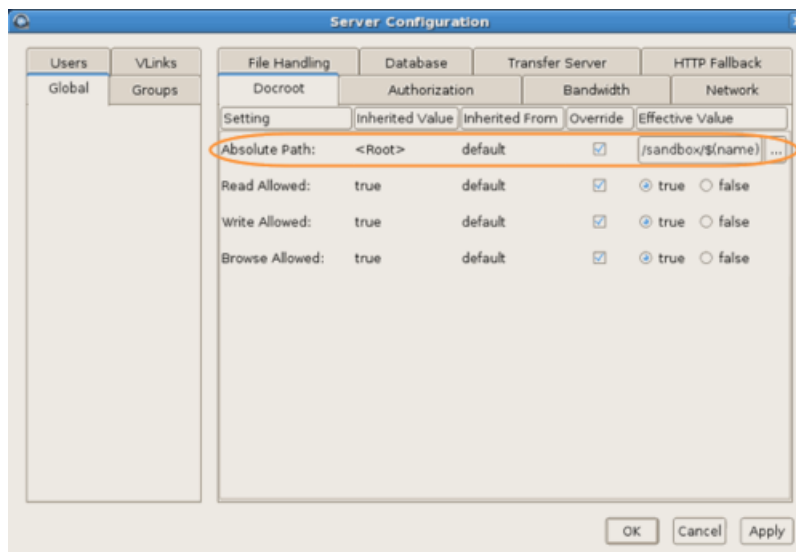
Server Configuration

Users | VLinks
Global | Groups

File Handling | Database | Transfer Server | HTTP Fallback
Docroot | Authorization | Bandwidth | Network

| Setting | Inherited Value | Inherited From | Override | Effective Value |
|---|---|---|---|---|
| Absolute Path: | <Root> | default | ☑ | /sandbox/$(name) ... |
| Read Allowed: | true | default | ☑ | ◉ true ○ false |
| Write Allowed: | true | default | ☑ | ◉ true ○ false |
| Browse Allowed: | true | default | ☑ | ◉ true ○ false |

OK | Cancel | Apply